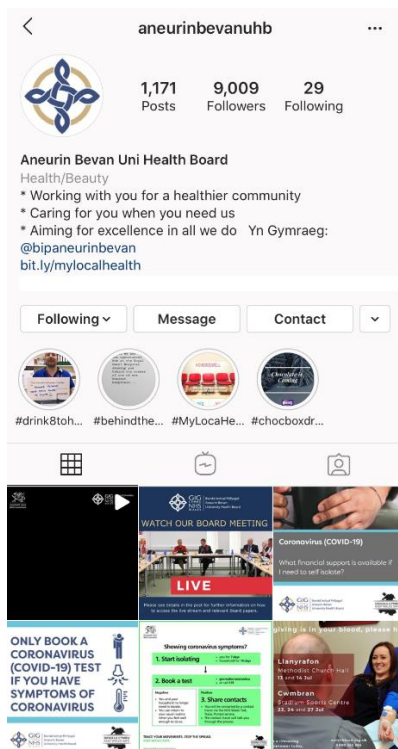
aneurinbevanuhb

1,171 Posts
9,009 Followers
29 Following

Aneurin Bevan Uni Health Board
Health/Beauty
* Working with you for a healthier community
* Caring for you when you need us
* Aiming for excellence in all we do Yn Gymraeg: @bipaneurinbevan
bit.ly/mylocalhealth

Following
Message
Contact

#drink8toh...
#behindthe...
#MyLocaHe...
#chocboxdr...

WATCH OUR BOARD MEETING
LIVE

Coronavirus (COVID-19)
What financial support is available if I need to self isolate?

ONLY BOOK A CORONAVIRUS (COVID-19) TEST IF YOU HAVE SYMPTOMS OF CORONAVIRUS

Showing coronavirus symptoms?
1. Start isolating
2. Book a test
3. Share contacts

giving is in your blood, please
Llanyrafon Methodist Church Hall
Cwmbran Stadium Sports Centre